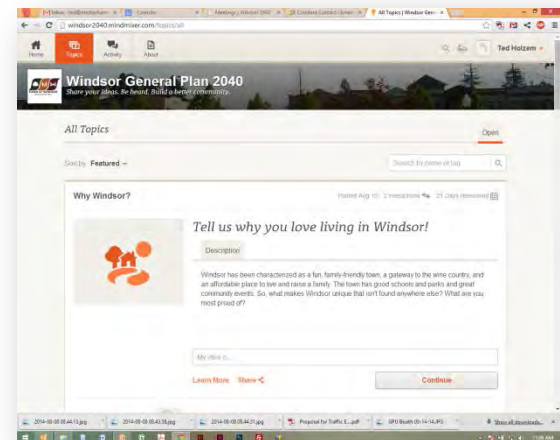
Inbox - ted@... Calendar Meetings | Windsor 2040 Crediting Content Owner All Topics | Windsor Gen...

windsor2040.mindmixer.com/topics/all

Home Topics Activity About

Ted Holzem

Windsor General Plan 2040
Share your ideas. Be heard. Build a better community.

All Topics

Open

Sort by Featured

Search by name or tag

Why Windsor?

Posted Aug 15 · 2 interactions · 21 Days Remaining

Tell us why you love living in Windsor!

Description

Windsor has been characterized as a fun, family-friendly town, a gateway to the wine country, and an affordable place to live and raise a family. The town has good schools and parks and great community events. So, what makes Windsor unique that isn't found anywhere else? What are you most proud of?

My idea is...

Learn More Share

Continue

2014-08-08 08.44.13.jpg 2014-08-08 08.43.39.jpg 2014-08-08 08.43.31.jpg Proposal for Traffic E....pdf SPU Booth 05-14-14.JPG Show all downloads...